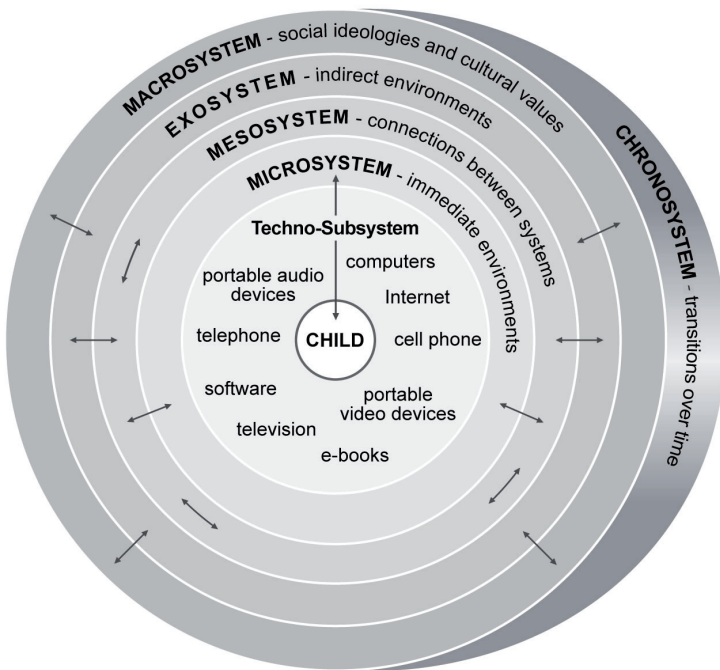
MACROSYSTEM - social ideologies and cultural values

EXOSYSTEM - indirect environments

MESOSYSTEM - connections between systems

MICROSYSTEM - immediate environments

CHRONOSYSTEM - transitions over time

Techno-Subsystem

portable audio devices

computers

Internet

telephone

CHILD

cell phone

software

portable video devices

television

e-books